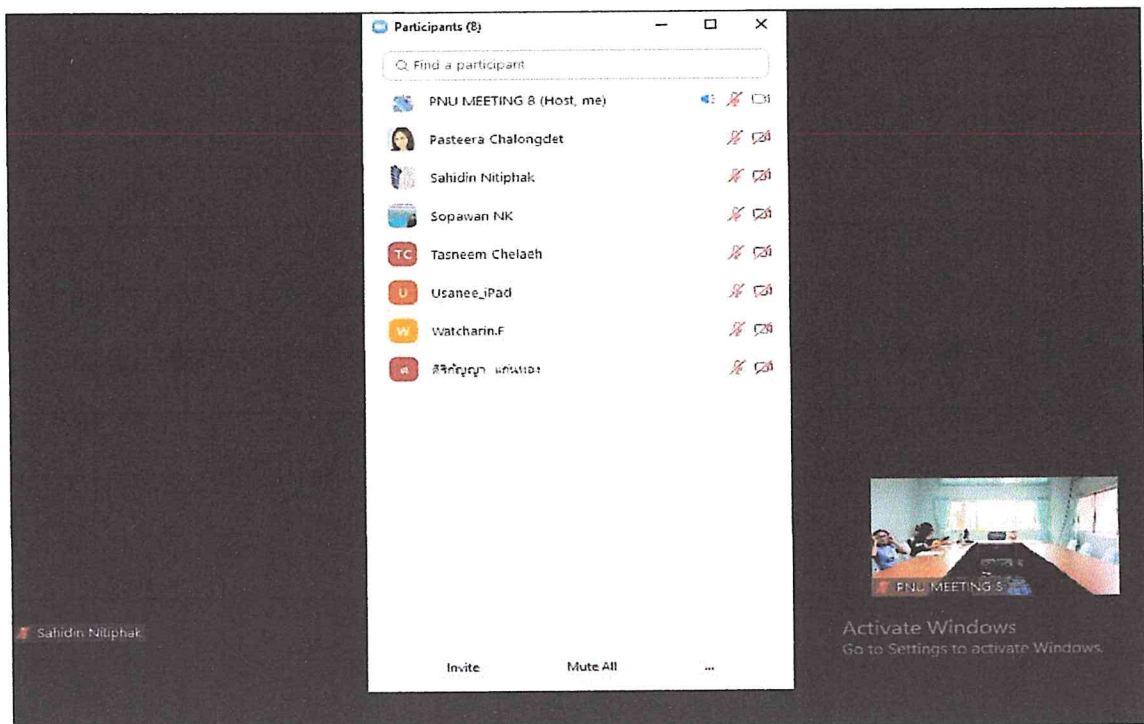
Participants (8)

Find a participant

PNU MEETING 8 (Host, me)

Pasteera Chalongdet

Sahidin Nitiphak

Sopawan NK

TC Tasneem Chelaeh

U Usanee_iPad

W Watcharin.F

ส ศิริกัญญา แก่นทอง

Invite Mute All ...

Sahidin Nitiphak

PNU MEETING 8

Activate Windows
Go to Settings to activate Windows.